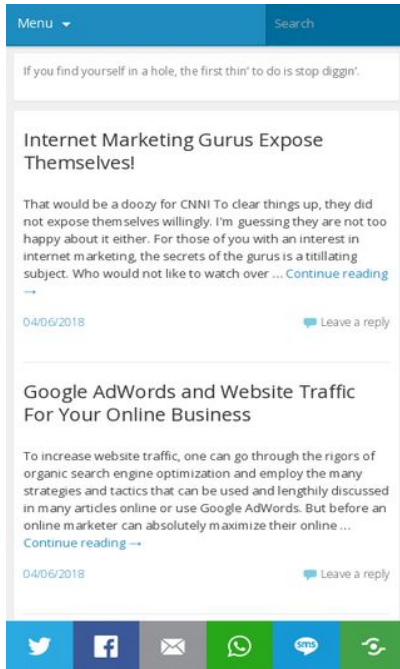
Menu
Search

If you find yourself in a hole, the first thin' to do is stop diggin'.

Internet Marketing Gurus Expose Themselves!

That would be a doozy for CNN! To clear things up, they did not expose themselves willingly. I'm guessing they are not too happy about it either. For those of you with an interest in internet marketing, the secrets of the gurus is a titillating subject. Who would not like to watch over … Continue reading →

04/06/2018

Leave a reply

Google AdWords and Website Traffic For Your Online Business

To increase website traffic, one can go through the rigors of organic search engine optimization and employ the many strategies and tactics that can be used and lengthily discussed in many articles online or use Google AdWords. But before an online marketer can absolutely maximize their online … Continue reading →

04/06/2018

Leave a reply

sms